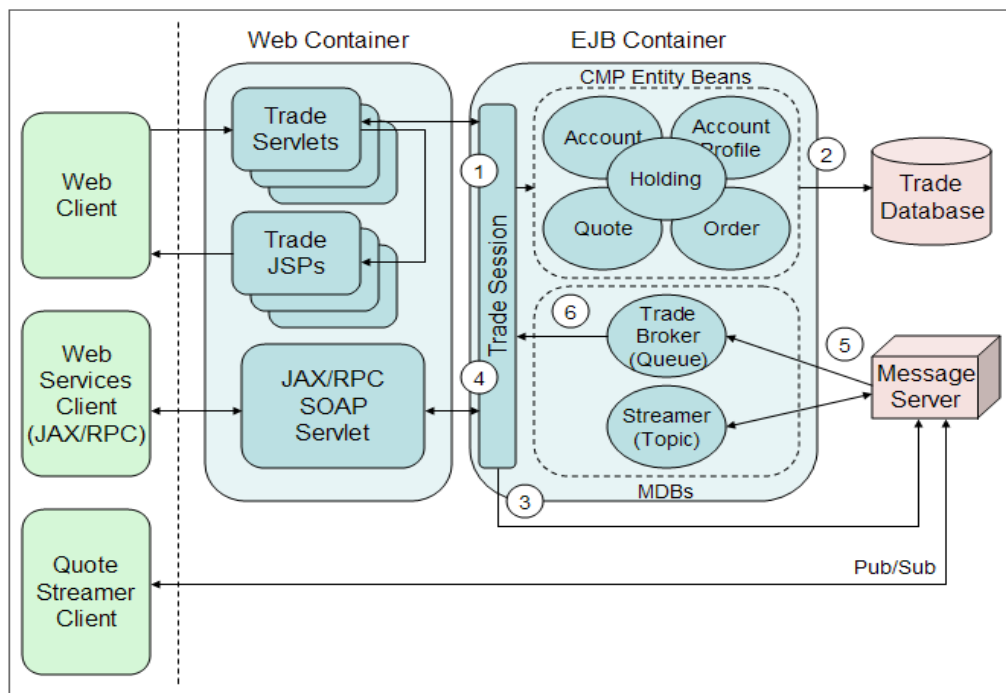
Web Container

EJB Container

CMP Entity Beans

Web Client

Trade Servlets

Account

Account Profile

Holding

Quote

Order

1

2

Trade Database

Trade JSPs

Trade Session

6

Trade Broker (Queue)

5

Web Services Client (JAX/RPC)

JAX/RPC SOAP Servlet

4

Streamer (Topic)

Message Server

3

MDBs

Quote Streamer Client

Pub/Sub